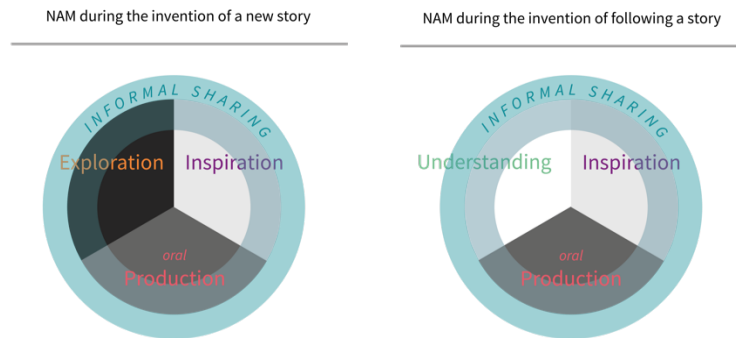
NAM during the invention of a new story

INFORMAL SHARING

Exploration

Inspiration

oral

Production

NAM during the invention of following a story

INFORMAL SHARING

Understanding

Inspiration

oral

Production